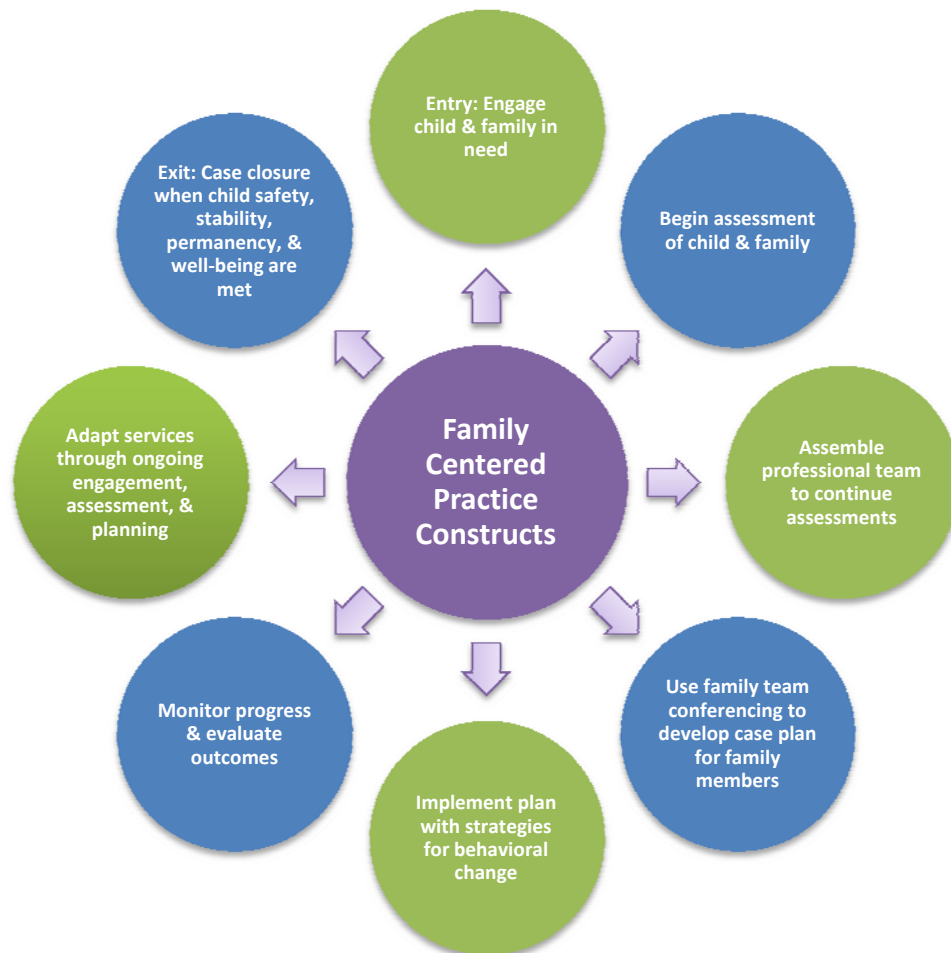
Family Centered Practice Constructs

Entry: Engage child & family in need

Begin assessment of child & family

Assemble professional team to continue assessments

Use family team conferencing to develop case plan for family members

Implement plan with strategies for behavioral change

Monitor progress & evaluate outcomes

Adapt services through ongoing engagement, assessment, & planning

Exit: Case closure when child safety, stability, permanency, & well-being are met